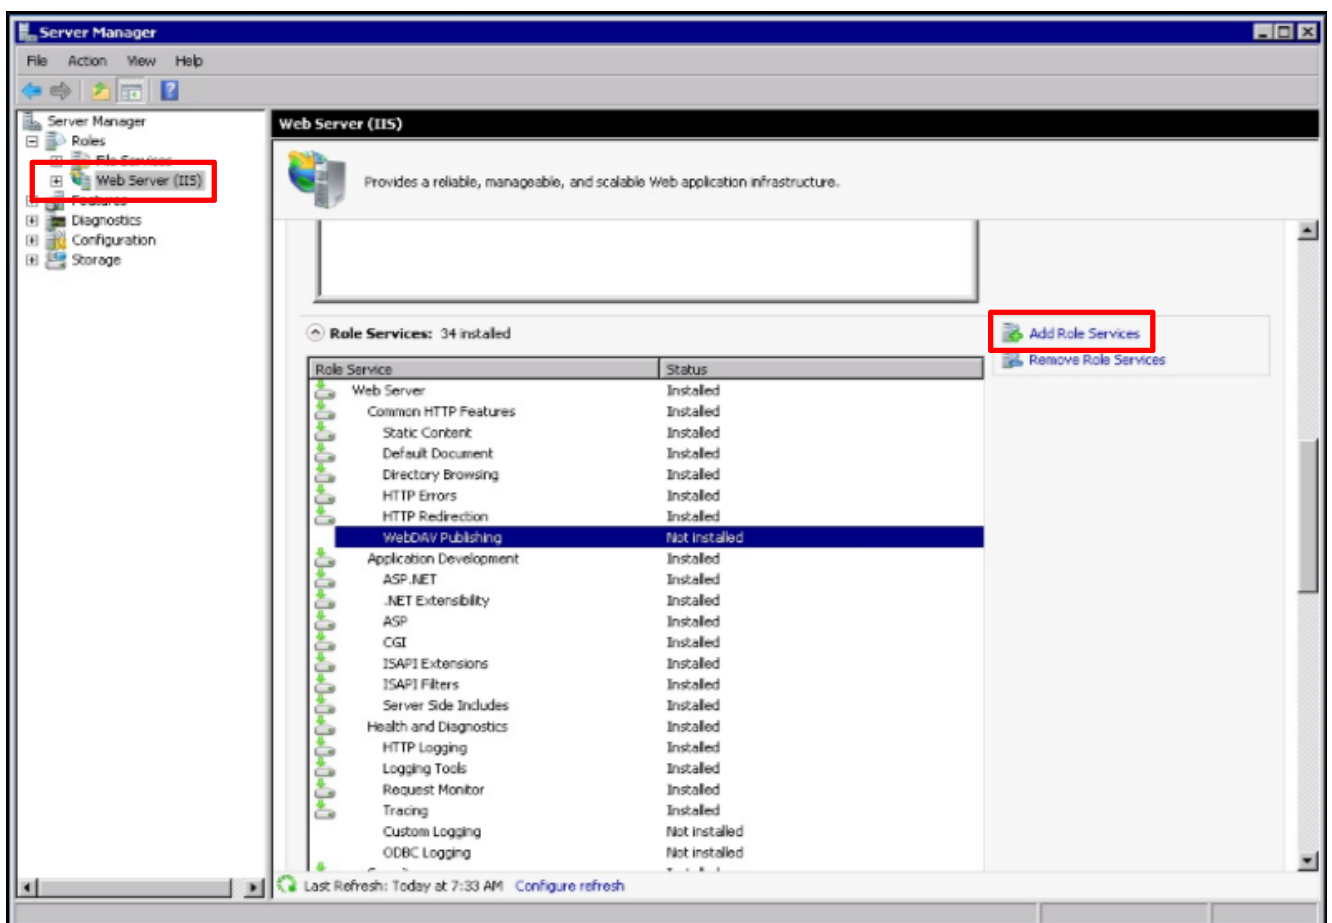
Server Manager

File Action View Help

Server Manager
Roles
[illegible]
Web Server (IIS)
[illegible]
Diagnostics
Configuration
Storage

Web Server (IIS)

Provides a reliable, manageable, and scalable Web application infrastructure.

Role Services: 34 installed

Add Role Services
Remove Role Services

| Role Service | Status |
|---|---|
| Web Server | Installed |
| Common HTTP Features | Installed |
| Static Content | Installed |
| Default Document | Installed |
| Directory Browsing | Installed |
| HTTP Errors | Installed |
| HTTP Redirection | Installed |
| WebDAV Publishing | Not installed |
| Application Development | Installed |
| ASP.NET | Installed |
| .NET Extensibility | Installed |
| ASP | Installed |
| CGI | Installed |
| ISAPI Extensions | Installed |
| ISAPI Filters | Installed |
| Server Side Includes | Installed |
| Health and Diagnostics | Installed |
| HTTP Logging | Installed |
| Logging Tools | Installed |
| Request Monitor | Installed |
| Tracing | Installed |
| Custom Logging | Not installed |
| ODBC Logging | Not installed |

Last Refresh: Today at 7:33 AM Configure refresh